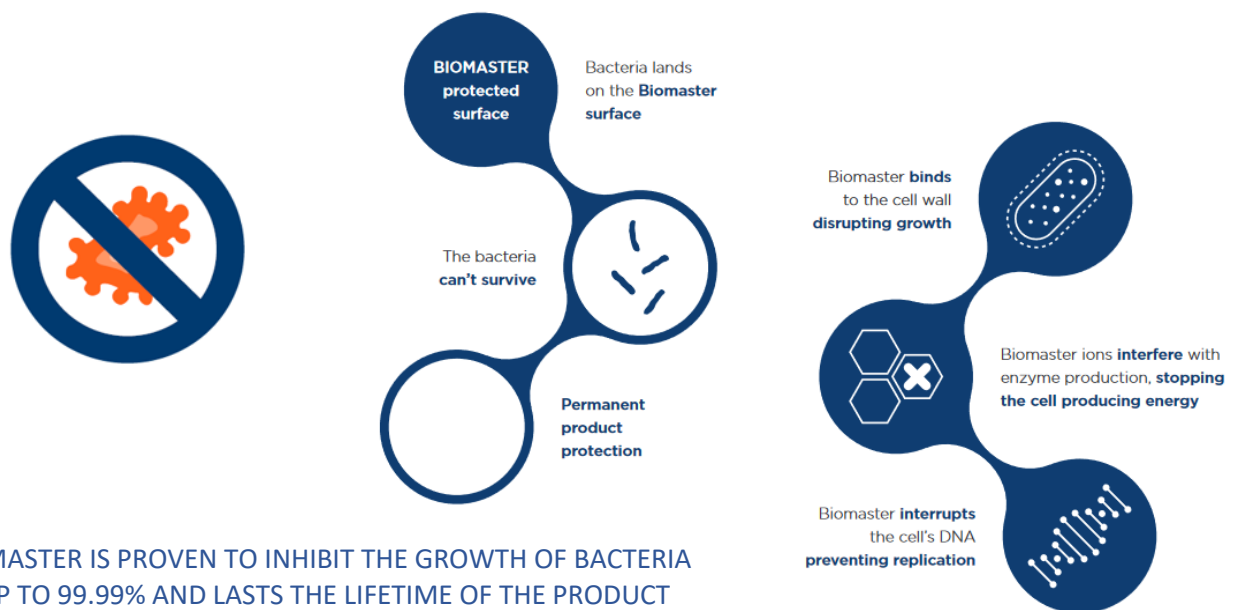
BIOMASTER protected surface

Bacteria lands on the Biomaster surface

The bacteria can't survive

Permanent product protection

Biomaster binds to the cell wall disrupting growth

Biomaster ions interfere with enzyme production, stopping the cell producing energy

Biomaster interrupts the cell's DNA preventing replication

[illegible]MASTER IS PROVEN TO INHIBIT THE GROWTH OF BACTERIA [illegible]P TO 99.99% AND LASTS THE LIFETIME OF THE PRODUCT